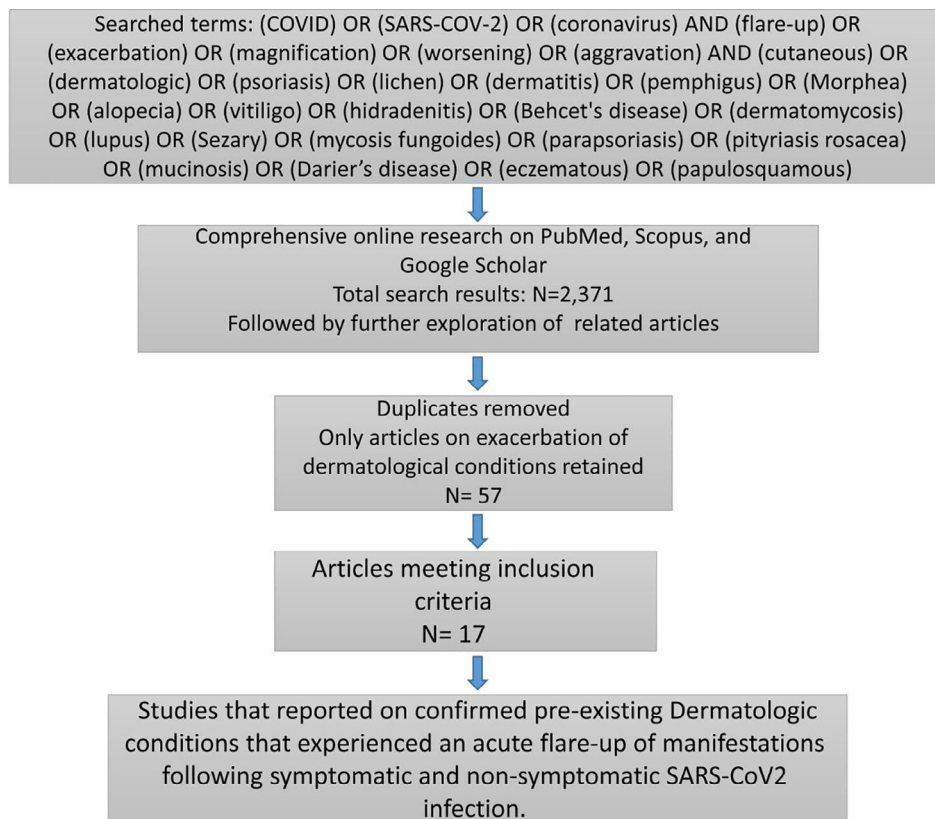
Searched terms: (COVID) OR (SARS-COV-2) OR (coronavirus) AND (flare-up) OR (exacerbation) OR (magnification) OR (worsening) OR (aggravation) AND (cutaneous) OR (dermatologic) OR (psoriasis) OR (lichen) OR (dermatitis) OR (pemphigus) OR (Morphea) OR (alopecia) OR (vitiligo) OR (hidradenitis) OR (Behcet's disease) OR (dermatomycosis) OR (lupus) OR (Sezary) OR (mycosis fungoides) OR (parapsoriasis) OR (pityriasis rosacea) OR (mucinosis) OR (Darier’s disease) OR (eczematous) OR (papulosquamous)

Comprehensive online research on PubMed, Scopus, and Google Scholar
Total search results: N=2,371
Followed by further exploration of related articles

Duplicates removed
Only articles on exacerbation of dermatological conditions retained
N= 57

Articles meeting inclusion criteria
N= 17

Studies that reported on confirmed pre-existing Dermatologic conditions that experienced an acute flare-up of manifestations following symptomatic and non-symptomatic SARS-CoV2 infection.